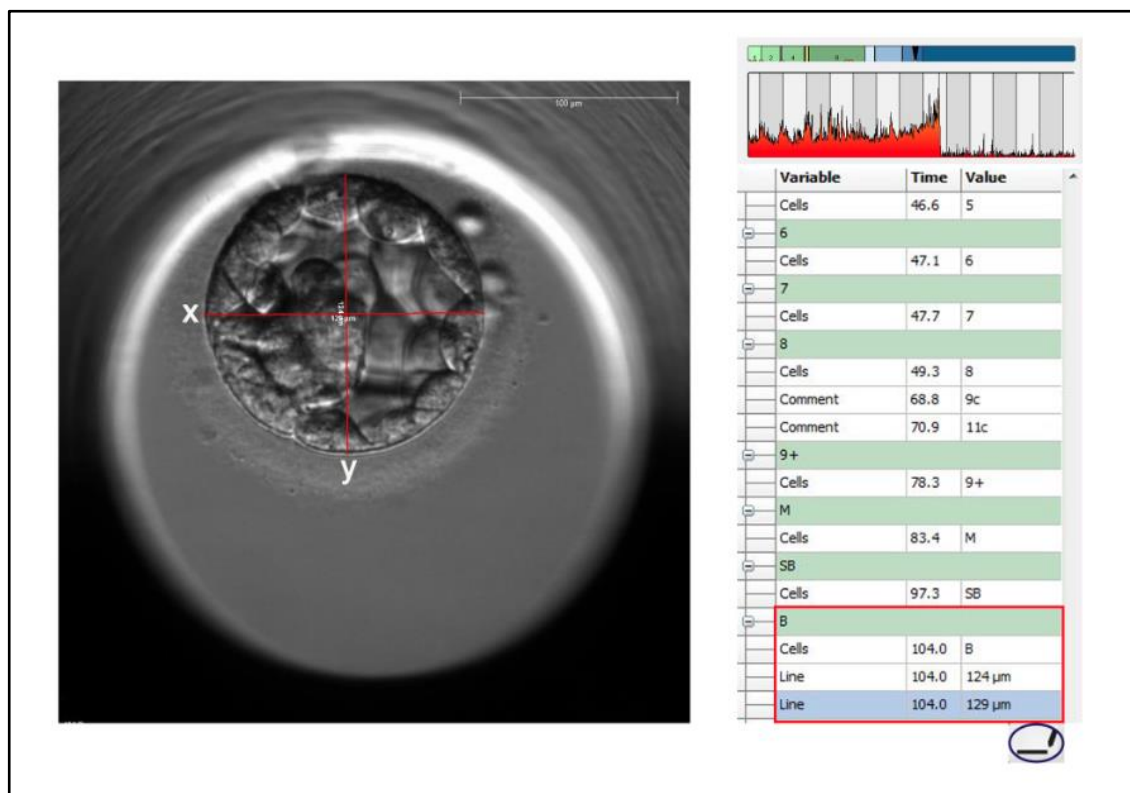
100 µm

x

y

| Variable | Time | Value |
|---|---|---|
| Cells | 46.6 | 5 |
| 6 | | |
| Cells | 47.1 | 6 |
| 7 | | |
| Cells | 47.7 | 7 |
| 8 | | |
| Cells | 49.3 | 8 |
| Comment | 68.8 | 9c |
| Comment | 70.9 | 11c |
| 9+ | | |
| Cells | 78.3 | 9+ |
| M | | |
| Cells | 83.4 | M |
| SB | | |
| Cells | 97.3 | SB |
| B | | |
| Cells | 104.0 | B |
| Line | 104.0 | 124 µm |
| Line | 104.0 | 129 µm |